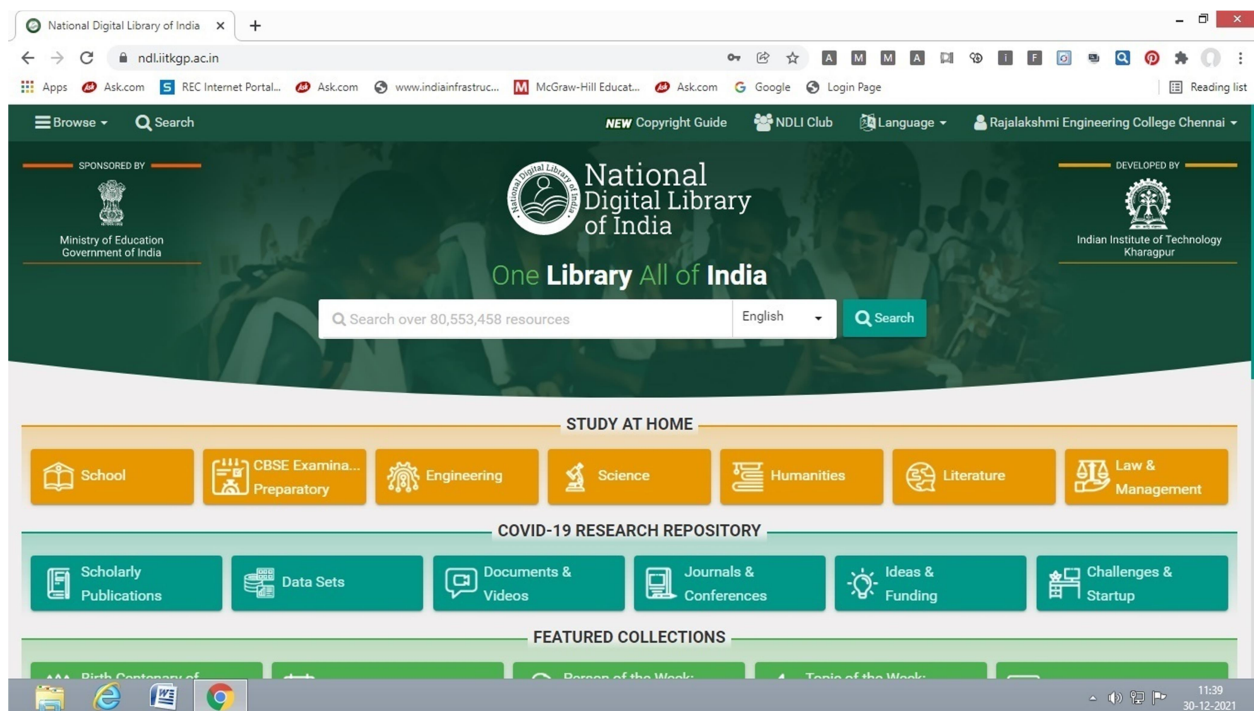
National Digital Library of India ×

ndl.iitkgp.ac.in

Apps Ask.com REC Internet Portal... Ask.com www.indiainfrastruc... McGraw-Hill Educat... Ask.com Google Login Page Reading list

Browse Search NEW Copyright Guide NDLI Club Language Rajalakshmi Engineering College Chennai

SPONSORED BY
Ministry of Education
Government of India

National Digital Library of India

DEVELOPED BY
Indian Institute of Technology Kharagpur

One Library All of India

Search over 80,553,458 resources English Search

STUDY AT HOME

School CBSE Examina... Preparatory Engineering Science Humanities Literature Law & Management

COVID-19 RESEARCH REPOSITORY

Scholarly Publications Data Sets Documents & Videos Journals & Conferences Ideas & Funding Challenges & Startup

FEATURED COLLECTIONS

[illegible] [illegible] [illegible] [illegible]

11:39
30-12-2021